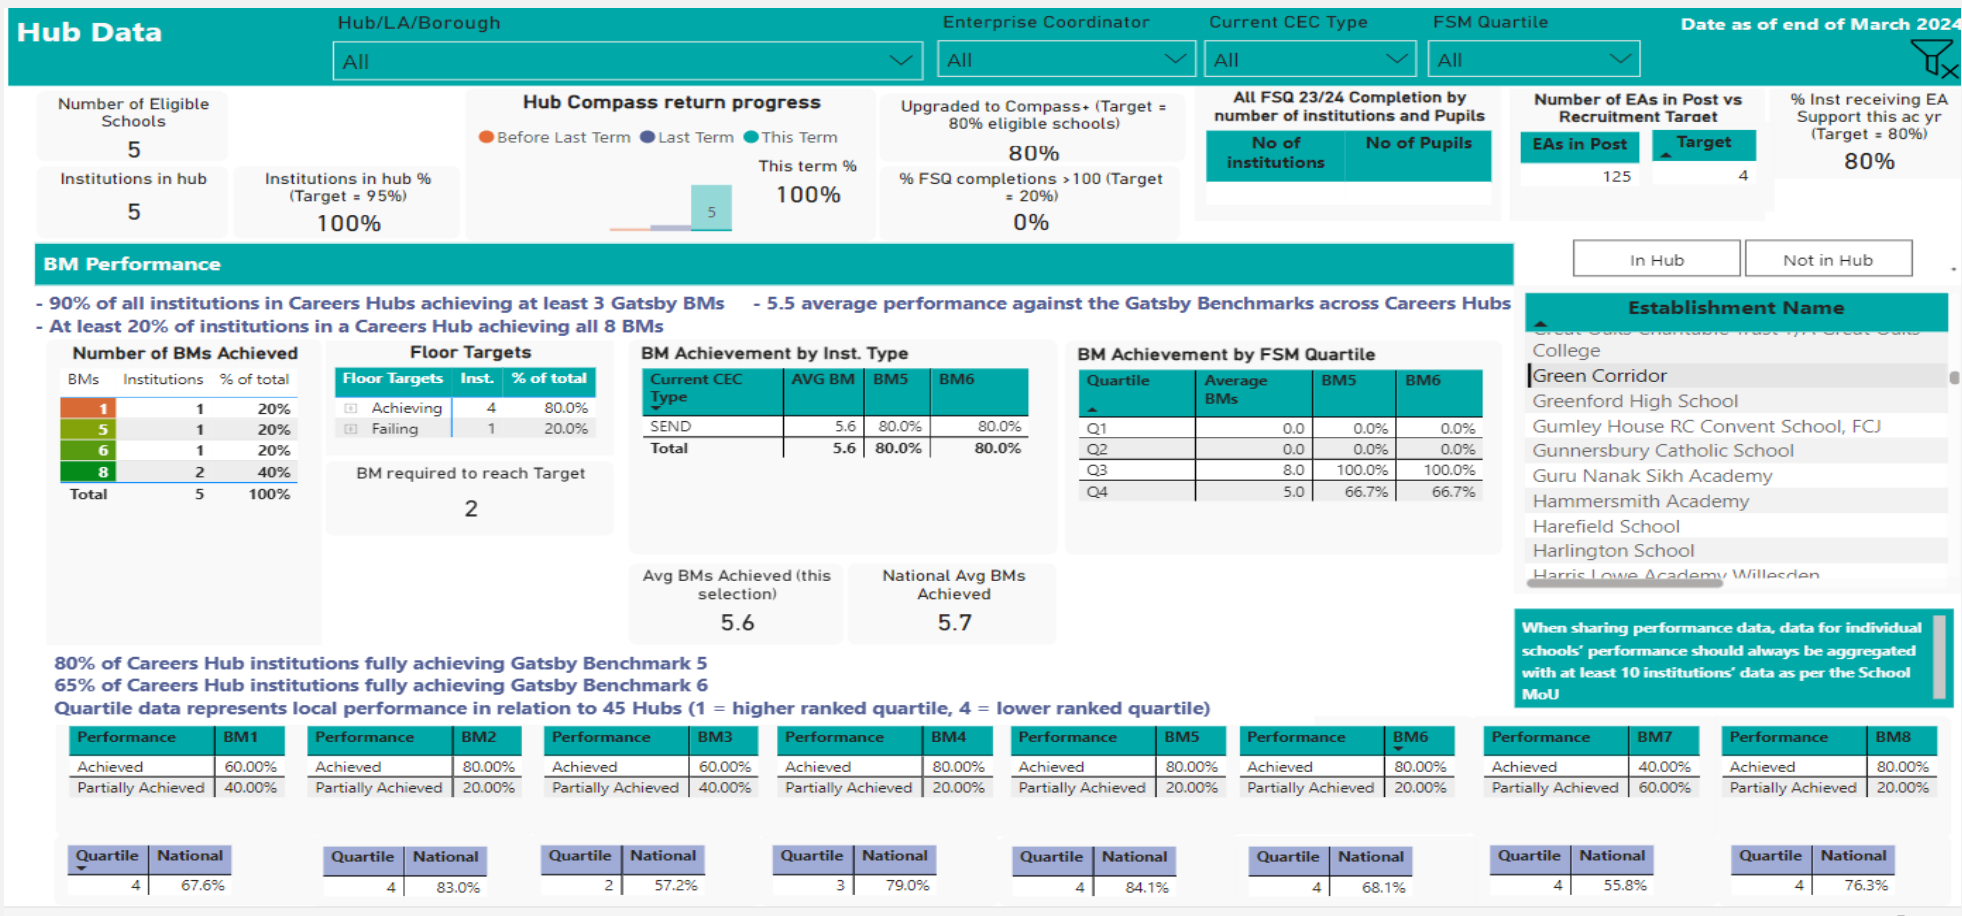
Hub Data

Hub/LA/Borough
All

Enterprise Coordinator
All

Current CEC Type
All

FSM Quartile
All

Date as of end of March 2024

Number of Eligible Schools
5

Institutions in hub
5

Institutions in hub % (Target = 95%)
100%

Hub Compass return progress
Before Last Term Last Term This Term
5
This term %
100%

Upgraded to Compass+ (Target = 80% eligible schools)
80%

% FSQ completions >100 (Target = 20%)
0%

All FSQ 23/24 Completion by number of institutions and Pupils

| No of institutions | No of Pupils |
|---|---|

Number of EAs in Post vs Recruitment Target

| EAs in Post | Target |
|---|---|
| 125 | 4 |

% Inst receiving EA Support this ac yr (Target = 80%)
80%

BM Performance

In Hub
Not in Hub

- 90% of all institutions in Careers Hubs achieving at least 3 Gatsby BMs - 5.5 average performance against the Gatsby Benchmarks across Careers Hubs
- At least 20% of institutions in a Careers Hub achieving all 8 BMs

Number of BMs Achieved

| BMs | Institutions | % of total |
|---|---|---|
| 1 | 1 | 20% |
| 5 | 1 | 20% |
| 6 | 1 | 20% |
| 8 | 2 | 40% |
| Total | 5 | 100% |

Floor Targets

| Floor Targets | Inst. | % of total |
|---|---|---|
| Achieving | 4 | 80.0% |
| Failing | 1 | 20.0% |

BM required to reach Target
2

BM Achievement by Inst. Type

| Current CEC Type | AVG BM | BM5 | BM6 |
|---|---|---|---|
| SEND | 5.6 | 80.0% | 80.0% |
| Total | 5.6 | 80.0% | 80.0% |

BM Achievement by FSM Quartile

| Quartile | Average BMs | BM5 | BM6 |
|---|---|---|---|
| Q1 | 0.0 | 0.0% | 0.0% |
| Q2 | 0.0 | 0.0% | 0.0% |
| Q3 | 8.0 | 100.0% | 100.0% |
| Q4 | 5.0 | 66.7% | 66.7% |

Avg BMs Achieved (this selection)
5.6

National Avg BMs Achieved
5.7

Establishment Name
College
Green Corridor
Greenford High School
Gumley House RC Convent School, FCJ
Gunnersbury Catholic School
Guru Nanak Sikh Academy
Hammersmith Academy
Harefield School
Harlington School
Harris Lowe Academy Willesden

When sharing performance data, data for individual schools' performance should always be aggregated with at least 10 institutions' data as per the School MoU

80% of Careers Hub institutions fully achieving Gatsby Benchmark 5
65% of Careers Hub institutions fully achieving Gatsby Benchmark 6
Quartile data represents local performance in relation to 45 Hubs (1 = higher ranked quartile, 4 = lower ranked quartile)

| Performance | BM1 |
|---|---|
| Achieved | 60.00% |
| Partially Achieved | 40.00% |

| Performance | BM2 |
|---|---|
| Achieved | 80.00% |
| Partially Achieved | 20.00% |

| Performance | BM3 |
|---|---|
| Achieved | 60.00% |
| Partially Achieved | 40.00% |

| Performance | BM4 |
|---|---|
| Achieved | 80.00% |
| Partially Achieved | 20.00% |

| Performance | BM5 |
|---|---|
| Achieved | 80.00% |
| Partially Achieved | 20.00% |

| Performance | BM6 |
|---|---|
| Achieved | 80.00% |
| Partially Achieved | 20.00% |

| Performance | BM7 |
|---|---|
| Achieved | 40.00% |
| Partially Achieved | 60.00% |

| Performance | BM8 |
|---|---|
| Achieved | 80.00% |
| Partially Achieved | 20.00% |

| Quartile | National |
|---|---|
| 4 | 67.6% |

| Quartile | National |
|---|---|
| 4 | 83.0% |

| Quartile | National |
|---|---|
| 2 | 57.2% |

| Quartile | National |
|---|---|
| 3 | 79.0% |

| Quartile | National |
|---|---|
| 4 | 84.1% |

| Quartile | National |
|---|---|
| 4 | 68.1% |

| Quartile | National |
|---|---|
| 4 | 55.8% |

| Quartile | National |
|---|---|
| 4 | 76.3% |